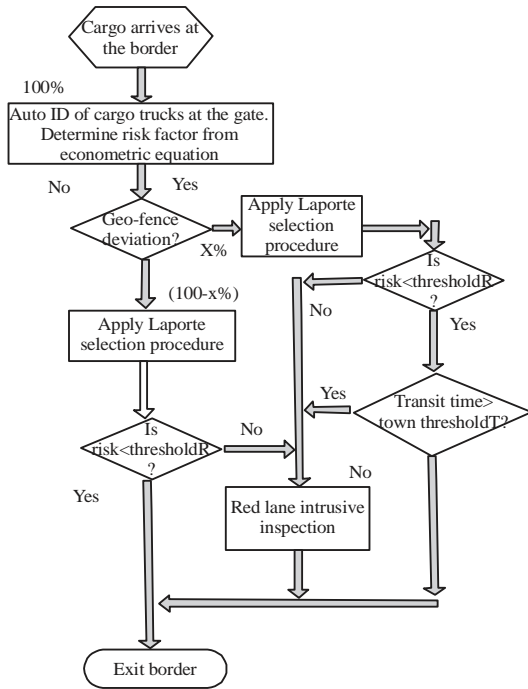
Cargo arrives at the border

100%

Auto ID of cargo trucks at the gate. Determine risk factor from econometric equation

No

Yes

Geo-fence deviation?

X%

Apply Laporte selection procedure

Is risk<thresholdR ?

No

Yes

(100-x%)

Apply Laporte selection procedure

Yes

Transit time> town thresholdT?

Is risk<thresholdR ?

No

No

Yes

Red lane intrusive inspection

Exit border